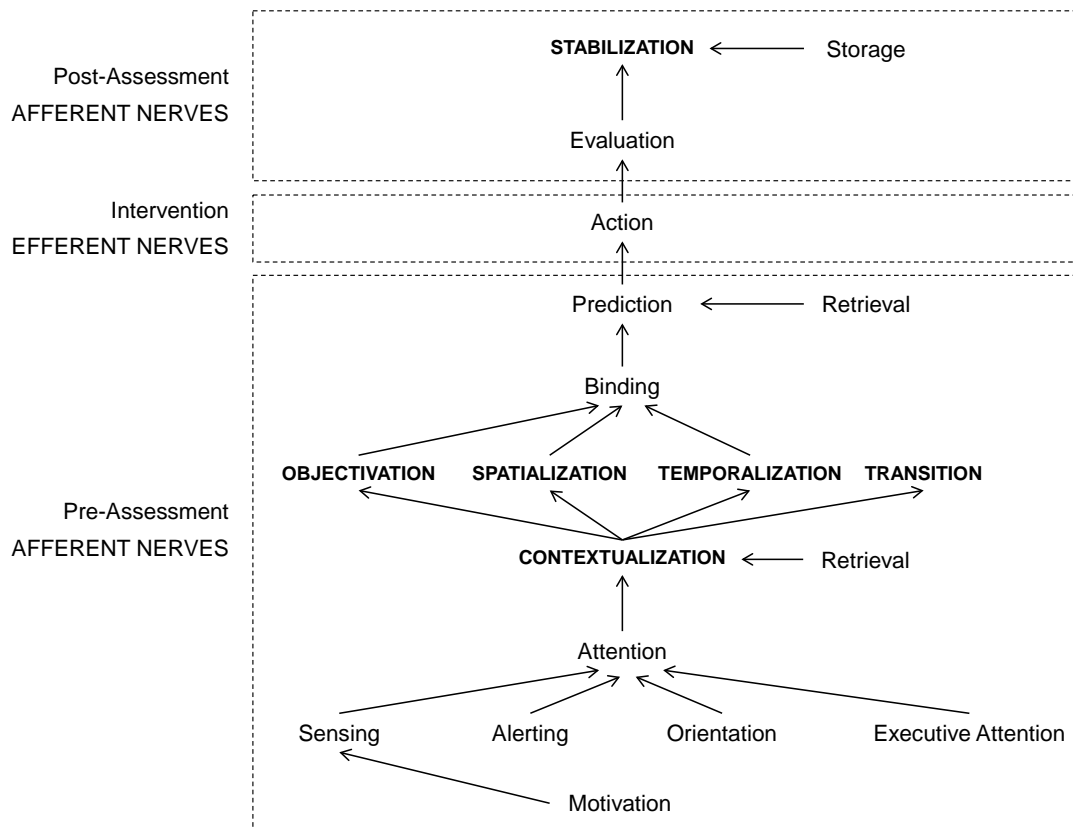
Post-Assessment
AFFERENT NERVES

STABILIZATION

Storage

Evaluation

Intervention
EFFERENT NERVES

Action

Prediction

Retrieval

Binding

OBJECTIVATION

SPATIALIZATION

TEMPORALIZATION

TRANSITION

Pre-Assessment
AFFERENT NERVES

CONTEXTUALIZATION

Retrieval

Attention

Sensing

Alerting

Orientation

Executive Attention

Motivation